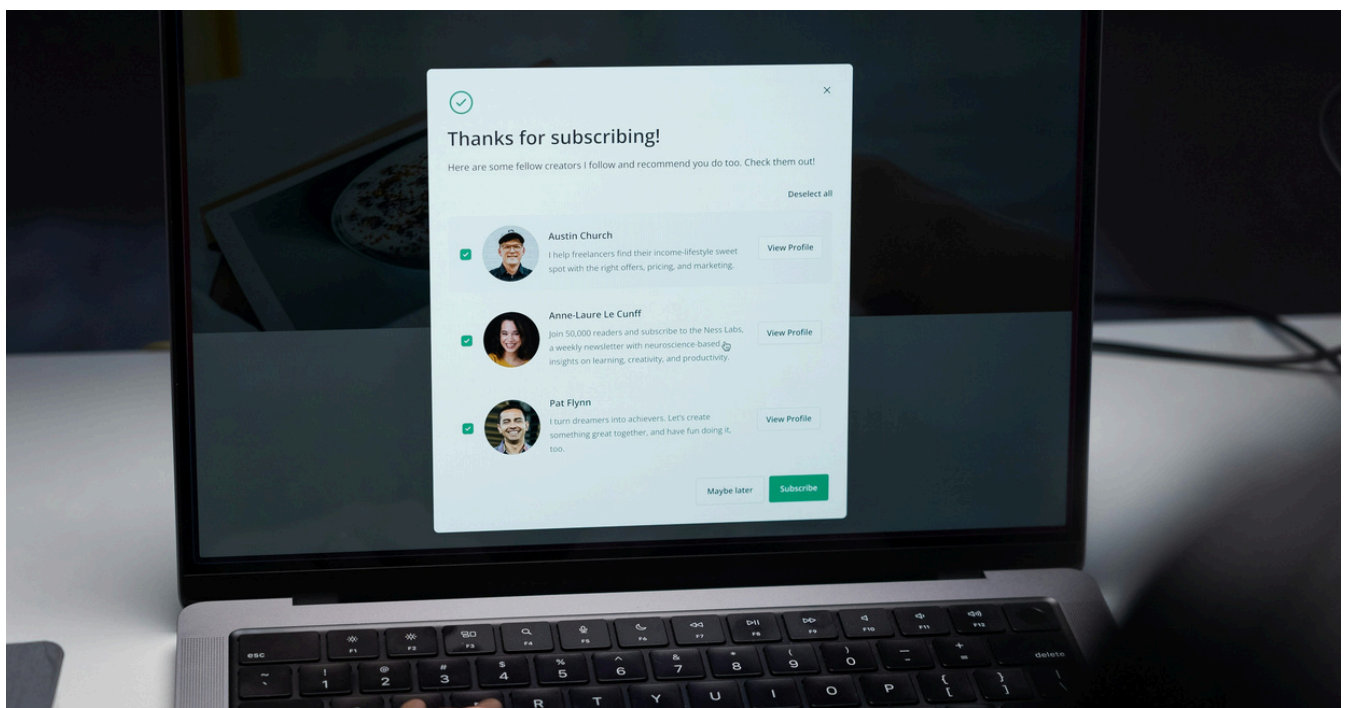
×

Thanks for subscribing!

Here are some fellow creators I follow and recommend you do too. Check them out!

Deselect all

Austin Church
I help freelancers find their income-lifestyle sweet spot with the right offers, pricing, and marketing.
View Profile

Anne-Laure Le Cunff
Join 50,000 readers and subscribe to the Ness Labs, a weekly newsletter with neuroscience-based insights on learning, creativity, and productivity.
View Profile

Pat Flynn
I turn dreamers into achievers. Let's create something great together, and have fun doing it, too.
View Profile

Maybe later
Subscribe

esc F1 F2 F3 F4 F5 F6 F7 F8 F9 F10 F11 F12
~ ` ! 1 @ 2 # 3 $ 4 % 5 ^ 6 & 7 * 8 ( 9 ) 0 _ - + = delete
R T Y U I O P { [ } ] |